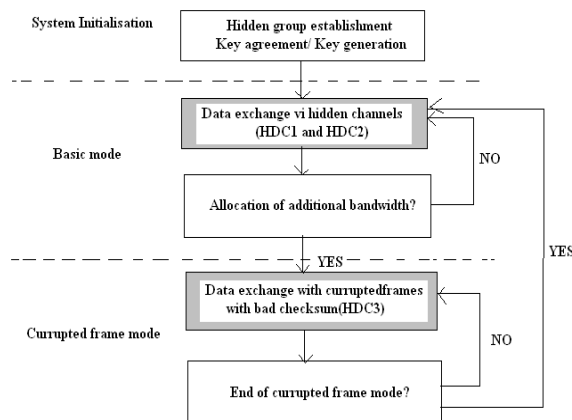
System Initialisation

Hidden group establishment
Key agreement/ Key generation

Data exchange vi hidden channels
(HDC1 and HDC2)

Basic mode

NO

Allocation of additional bandwidth?

YES

YES

Data exchange with currupted frames with bad checksum(HDC3)

Currupted frame mode

NO

End of currupted frame mode?